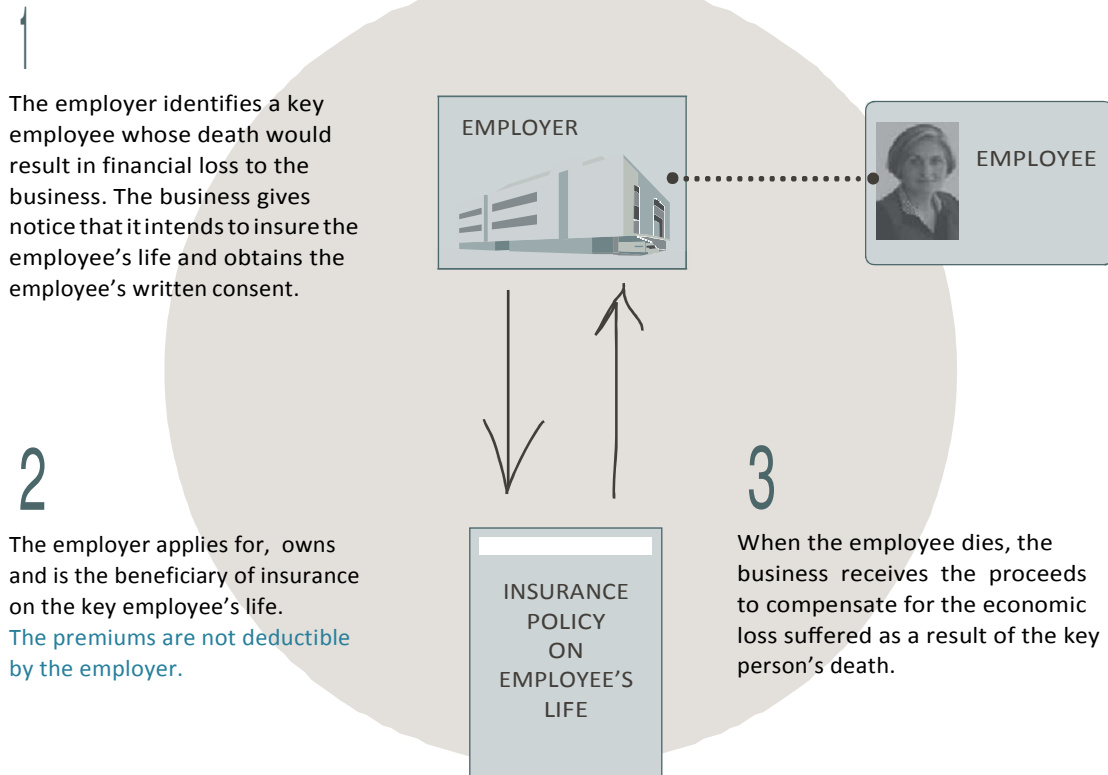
1

The employer identifies a key employee whose death would result in financial loss to the business. The business gives notice that it intends to insure the employee's life and obtains the employee's written consent.

EMPLOYER

EMPLOYEE

2

The employer applies for, owns and is the beneficiary of insurance on the key employee's life. The premiums are not deductible by the employer.

INSURANCE POLICY ON EMPLOYEE'S LIFE

3

When the employee dies, the business receives the proceeds to compensate for the economic loss suffered as a result of the key person's death.